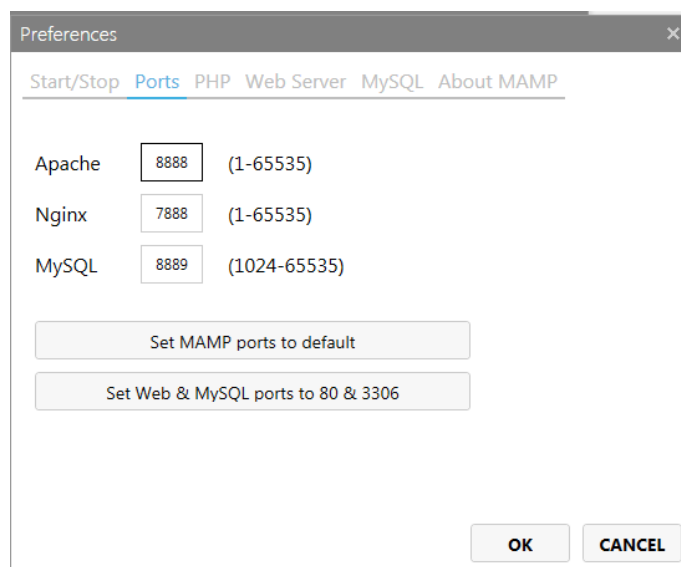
Preferences ×

Start/Stop Ports PHP Web Server MySQL About MAMP

Apache 8888 (1-65535)

Nginx 7888 (1-65535)

MySQL 8889 (1024-65535)

Set MAMP ports to default

Set Web & MySQL ports to 80 & 3306

OK CANCEL